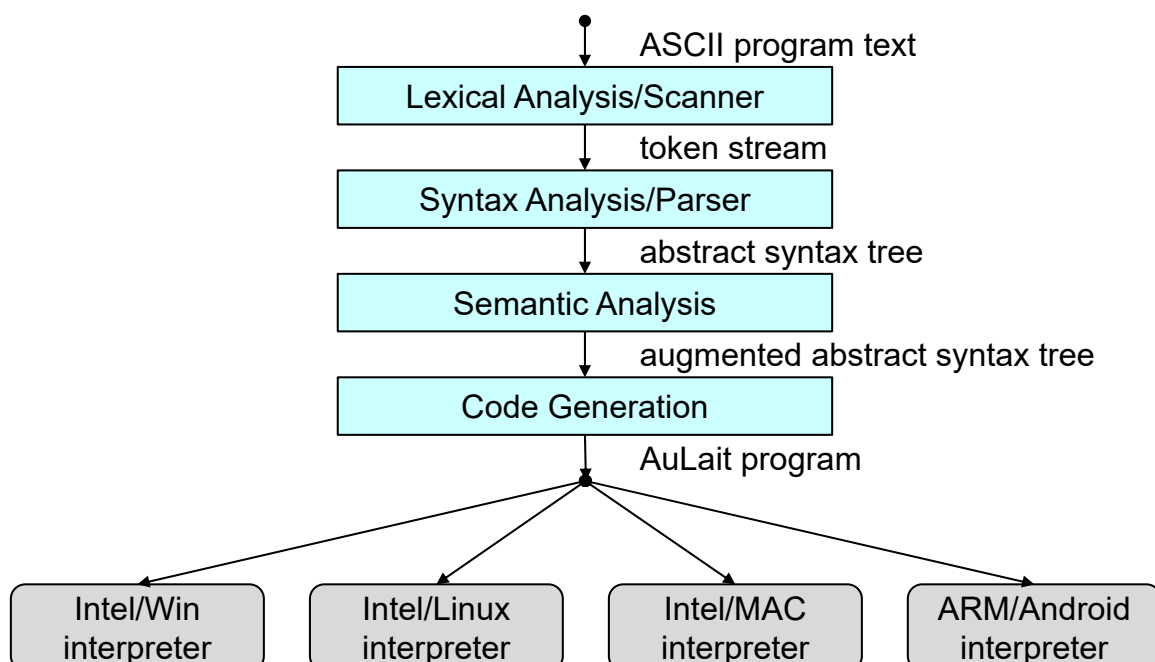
ASCII program text

Lexical Analysis/Scanner

token stream

Syntax Analysis/Parser

abstract syntax tree

Semantic Analysis

augmented abstract syntax tree

Code Generation

AuLait program

Intel/Win interpreter

Intel/Linux interpreter

Intel/MAC interpreter

ARM/Android interpreter